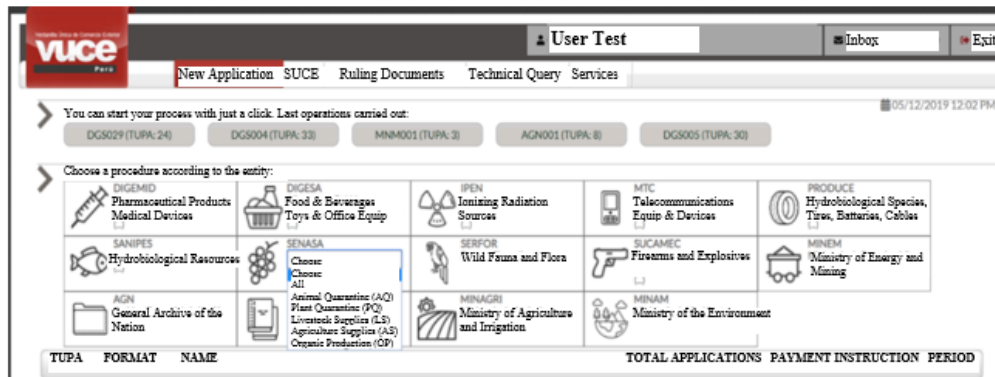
Ventanilla Única de Comercio Exterior
vuce
Perú

User Test
Inbox
Exit

New Application SUCE Ruling Documents Technical Query Services

You can start your process with just a click. Last operations carried out:
05/12/2019 12:02 PM

DGS029 (TUPA: 24) DGS004 (TUPA: 33) MNM001 (TUPA: 3) AGN001 (TUPA: 8) DGS005 (TUPA: 30)

Choose a procedure according to the entity:

DIGEMID
Pharmaceutical Products
Medical Devices

DIGESA
Food & Beverages
Toys & Office Equip

IPEN
Ionizing Radiation
Sources

MTC
Telecommunications
Equip & Devices

PRODUCE
Hydrobiological Species,
Tires, Batteries, Cables

SANIPES
Hydrobiological Resources

SENASA
Choose
Choose
All
Animal Quarantine (AQ)
Plant Quarantine (PQ)
Livestock Supplies (LS)
Agriculture Supplies (AS)
Organic Production (OP)

SERFOR
Wild Fauna and Flora

SUCAMEC
Firearms and Explosives

MINEM
Ministry of Energy and
Mining

AGN
General Archive of the
Nation

MINAGRI
Ministry of Agriculture
and Irrigation

MINAM
Ministry of the Environment

| TUPA | FORMAT | NAME | TOTAL APPLICATIONS | PAYMENT INSTRUCTION | PERIOD |
|---|---|---|---|---|---|